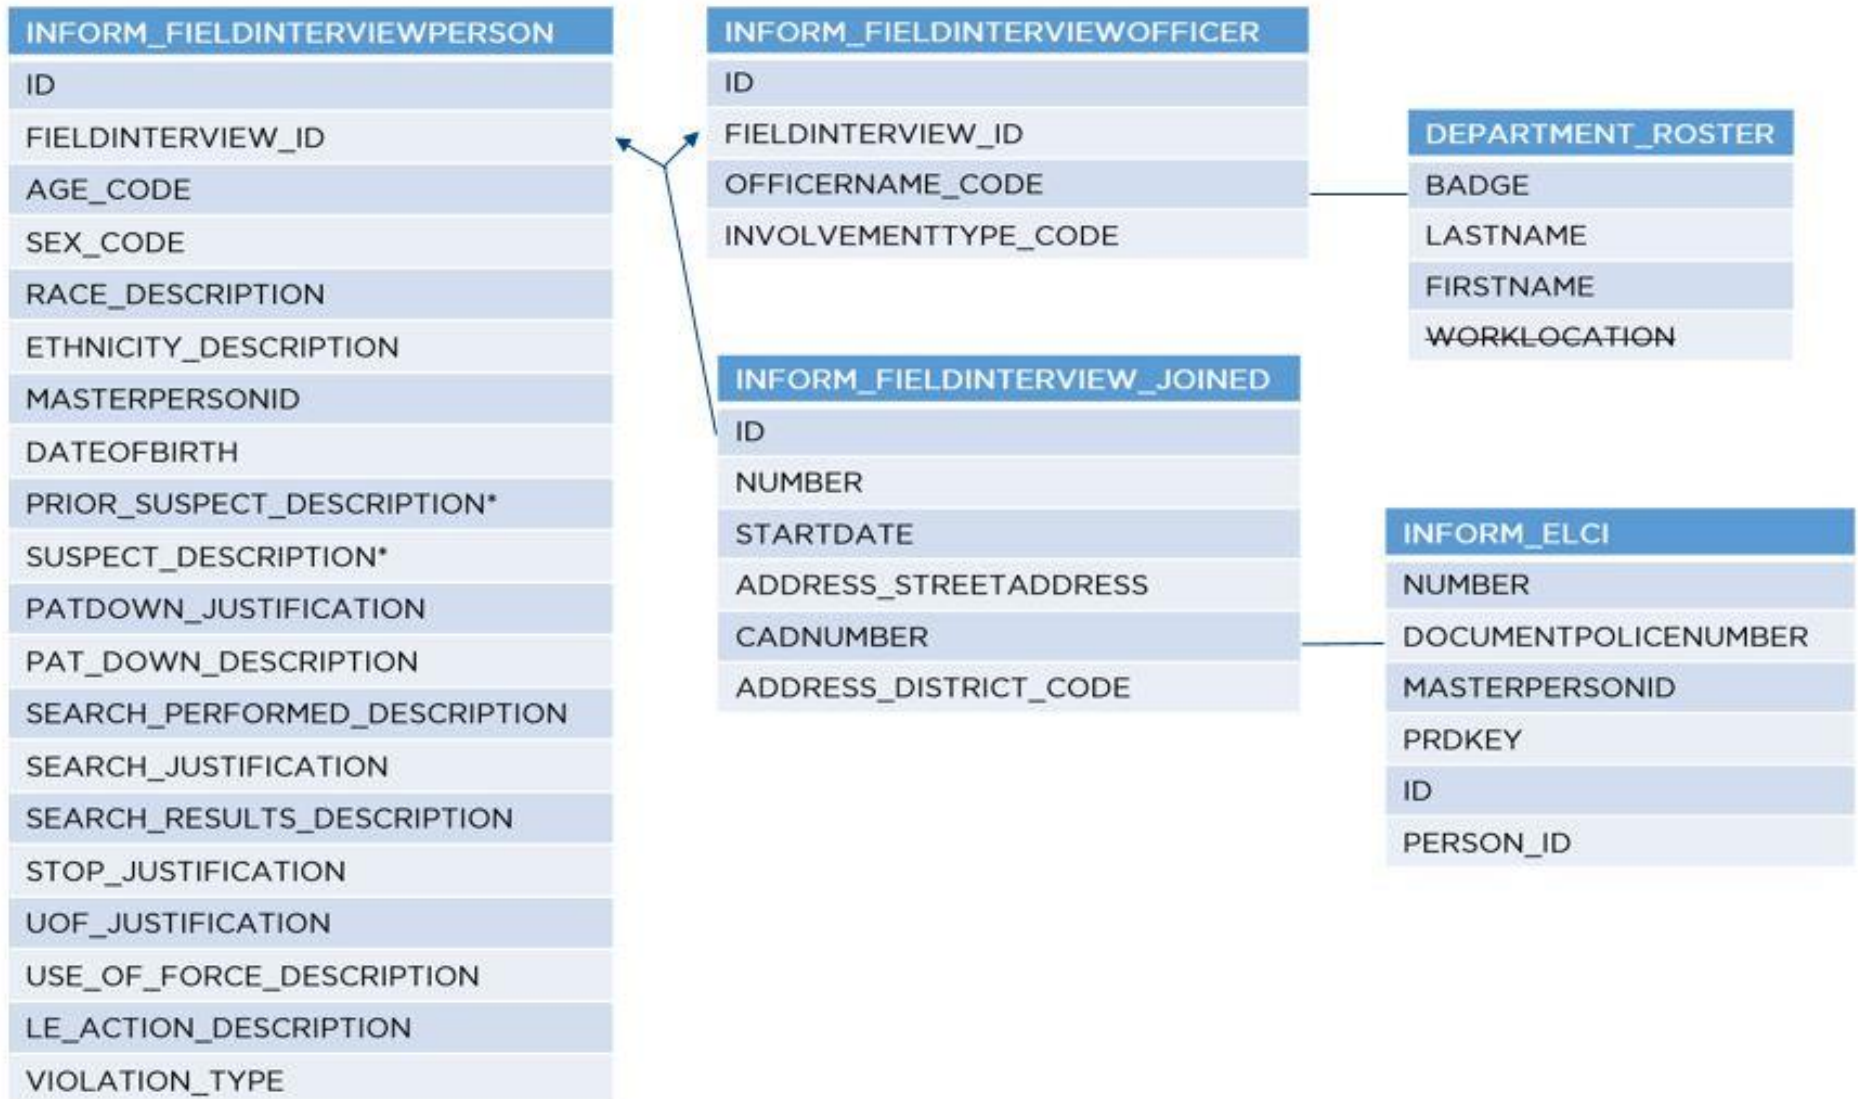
INFORM_FIELDINTERVIEWPERSON
ID
FIELDINTERVIEW_ID
AGE_CODE
SEX_CODE
RACE_DESCRIPTION
ETHNICITY_DESCRIPTION
MASTERPERSONID
DATEOFBIRTH
PRIOR_SUSPECT_DESCRIPTION*
SUSPECT_DESCRIPTION*
PATDOWN_JUSTIFICATION
PAT_DOWN_DESCRIPTION
SEARCH_PERFORMED_DESCRIPTION
SEARCH_JUSTIFICATION
SEARCH_RESULTS_DESCRIPTION
STOP_JUSTIFICATION
UOF_JUSTIFICATION
USE_OF_FORCE_DESCRIPTION
LE_ACTION_DESCRIPTION
VIOLATION_TYPE

INFORM_FIELDINTERVIEWOFFICER
ID
FIELDINTERVIEW_ID
OFFICERNAME_CODE
INVOLVEMENTTYPE_CODE

DEPARTMENT_ROSTER
BADGE
LASTNAME
FIRSTNAME
WORKLOCATION

INFORM_FIELDINTERVIEW_JOINED
ID
NUMBER
STARTDATE
ADDRESS_STREETADDRESS
CADNUMBER
ADDRESS_DISTRICT_CODE

INFORM_ELCI
NUMBER
DOCUMENTPOLICENUMBER
MASTERPERSONID
PRDKEY
ID
PERSON_ID